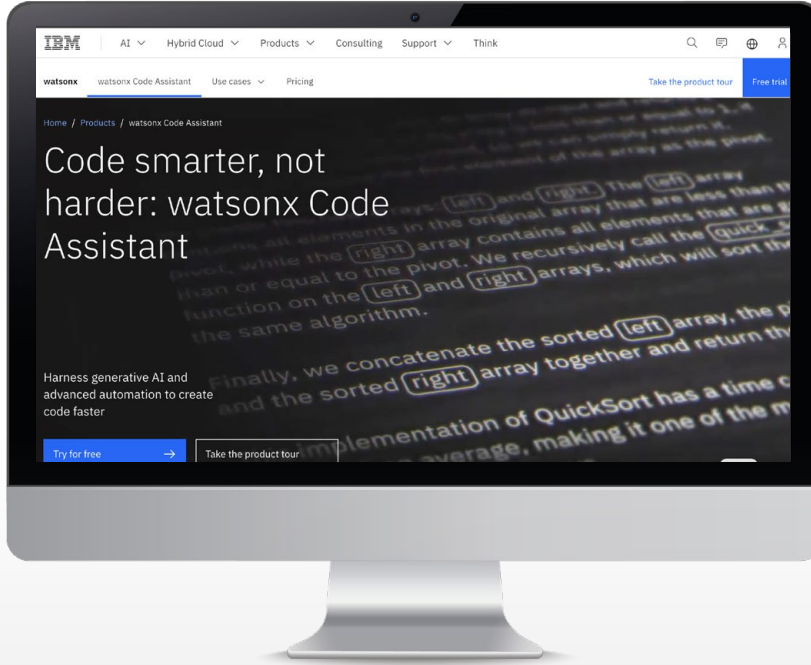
IBM AI Hybrid Cloud Products Consulting Support Think

watsonx watsonx Code Assistant Use cases Pricing Take the product tour Free trial

Home / Products / watsonx Code Assistant

Code smarter, not harder: watsonx Code Assistant

Harness generative AI and advanced automation to create code faster

Try for free →

Take the product tour

arrays: left and right. The left array contains all elements in the original array that are less than the pivot, while the right array contains all elements that are greater than or equal to the pivot. We recursively call the quick_sort function on the left and right arrays, which will sort them using the same algorithm.

Finally, we concatenate the sorted left array, the pivot, and the sorted right array together and return th

implementation of QuickSort has a time c average, making it one of the m